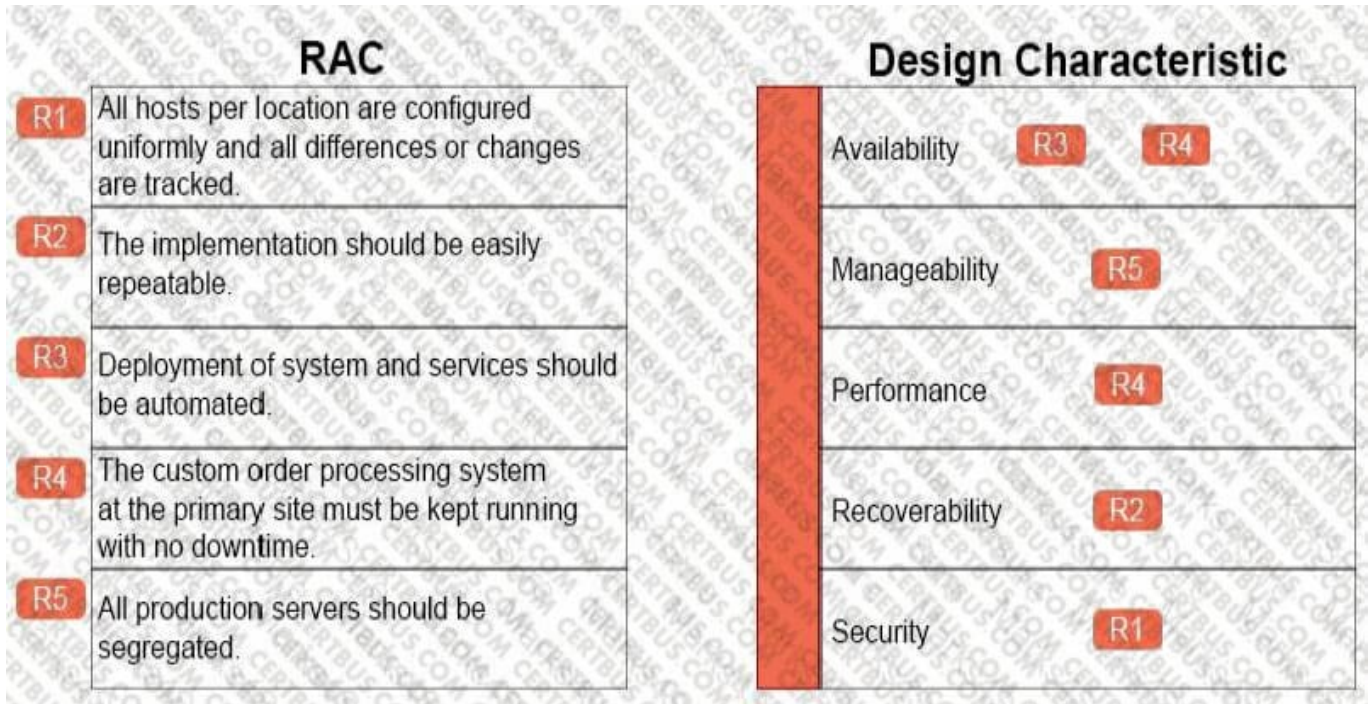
RAC

| | |
|---|---|
| R1 | All hosts per location are configured uniformly and all differences or changes are tracked. |
| R2 | The implementation should be easily repeatable. |
| R3 | Deployment of system and services should be automated. |
| R4 | The custom order processing system at the primary site must be kept running with no downtime. |
| R5 | All production servers should be segregated. |

Design Characteristic

| | |
|---|---|
| Availability | R3 R4 |
| Manageability | R5 |
| Performance | R4 |
| Recoverability | R2 |
| Security | R1 |